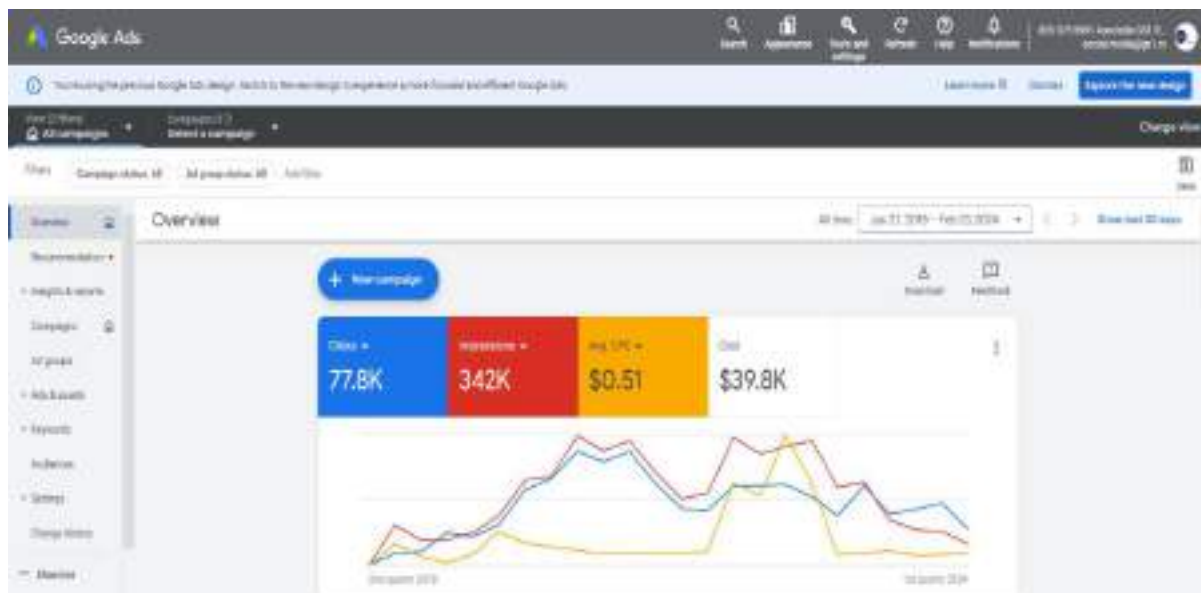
Google Ads

Search Appearance Tools and settings Refresh Help Notifications

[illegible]

You're using the previous Google Ads design. Switch to the new design to experience a more focused and efficient Google Ads.

Learn more Dismiss Explore the new design

View (2 filters) All campaigns

Campaigns (13) Select a campaign

Change view

Filters Campaign status: All Ad group status: All Add filter

Overview

Recommendations

Insights & reports

Campaigns

Ad groups

Ads & assets

Keywords

Audiences

Settings

Change history

Overview

All time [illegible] Show last 30 days

+ New campaign

Download Feedback

Clicks

77.8K

Impressions

342K

Avg. CPC

$0.51

Cost

$39.8K

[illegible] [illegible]